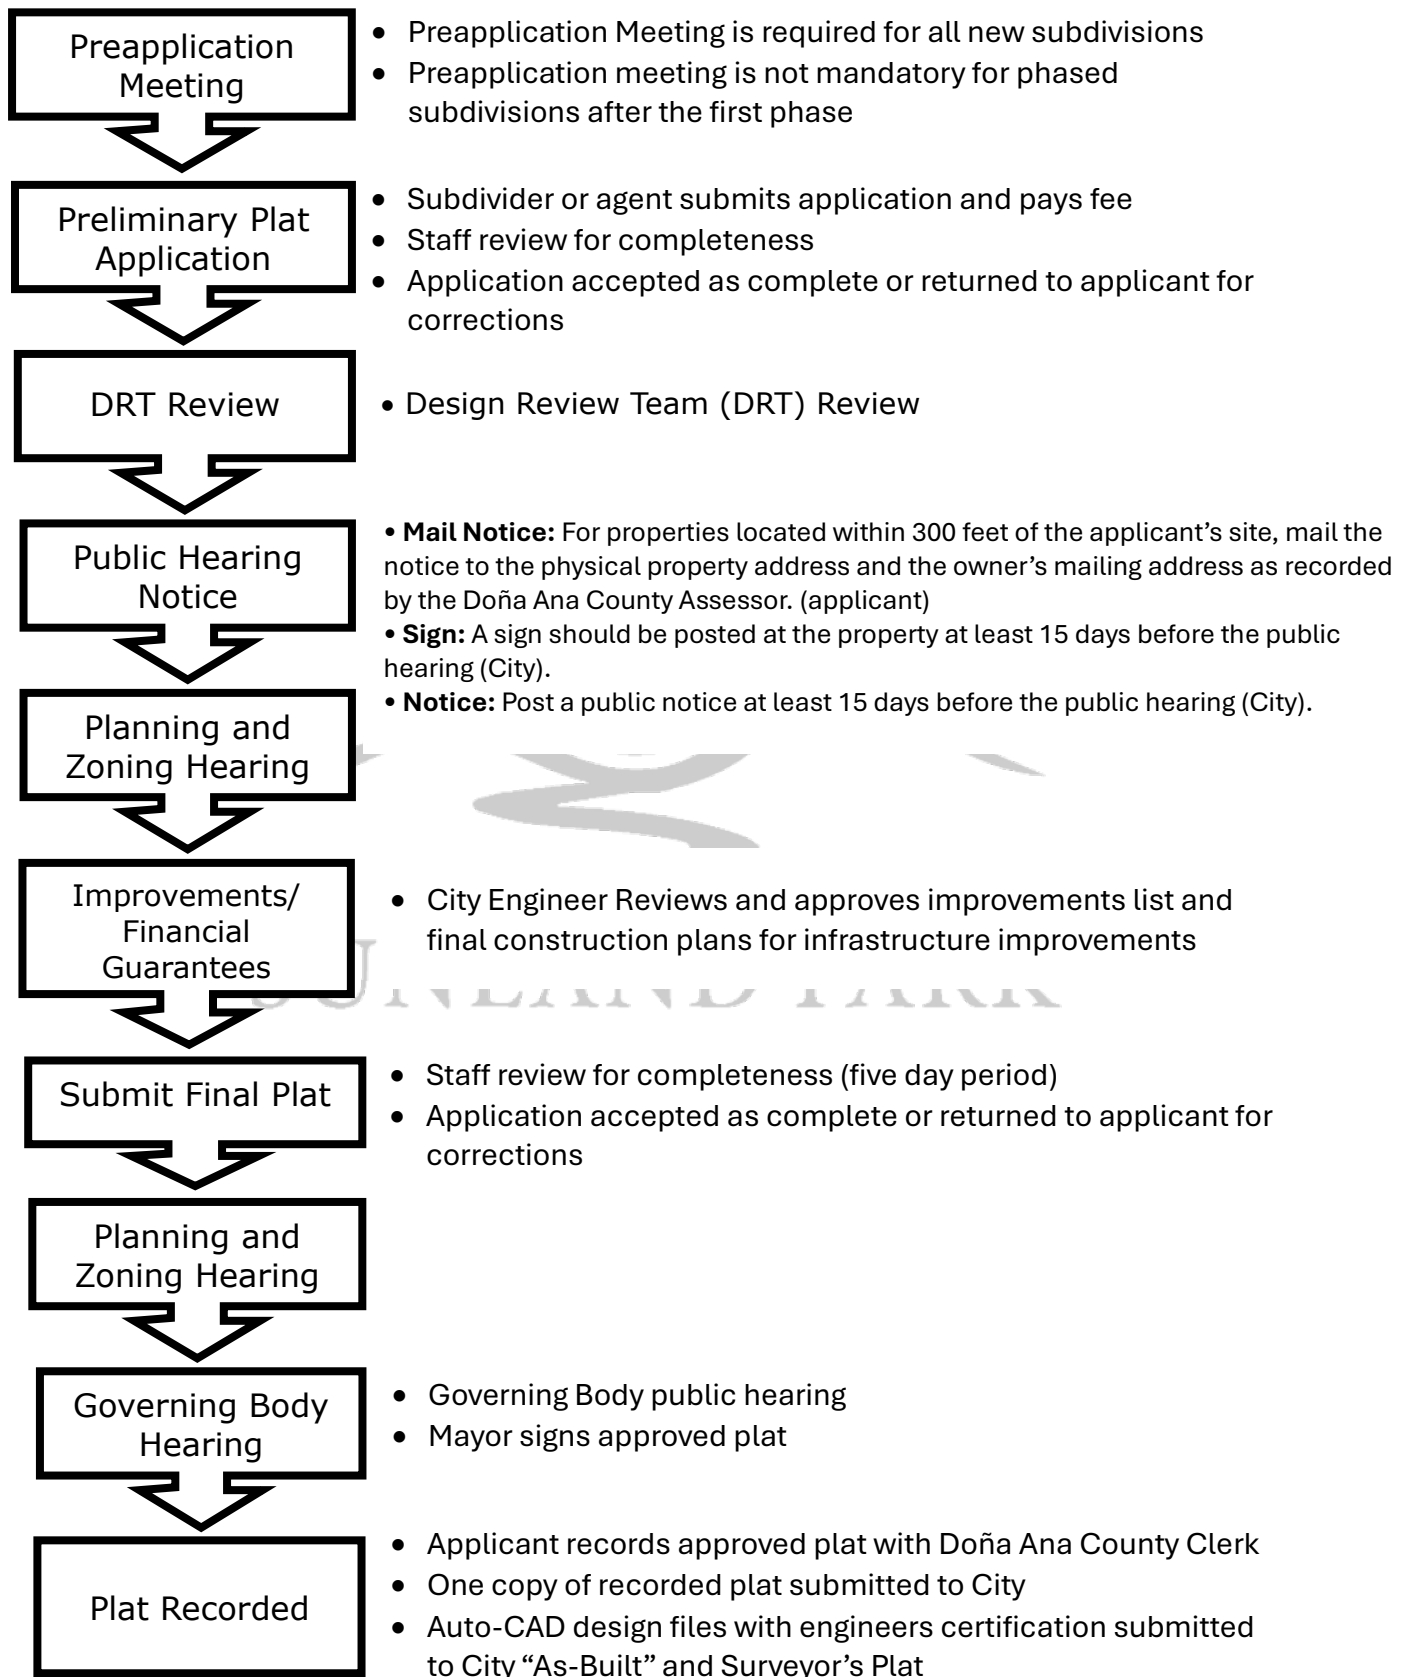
Preapplication Meeting

- Preapplication Meeting is required for all new subdivisions
- Preapplication meeting is not mandatory for phased subdivisions after the first phase

Preliminary Plat Application

- Subdivider or agent submits application and pays fee
- Staff review for completeness
- Application accepted as complete or returned to applicant for corrections

DRT Review

- Design Review Team (DRT) Review

Public Hearing Notice

- **Mail Notice:** For properties located within 300 feet of the applicant's site, mail the notice to the physical property address and the owner's mailing address as recorded by the Doña Ana County Assessor. (applicant)
- **Sign:** A sign should be posted at the property at least 15 days before the public hearing (City).
- **Notice:** Post a public notice at least 15 days before the public hearing (City).

Planning and Zoning Hearing

Improvements/ Financial Guarantees

- City Engineer Reviews and approves improvements list and final construction plans for infrastructure improvements

SUNLAND PARK

Submit Final Plat

- Staff review for completeness (five day period)
- Application accepted as complete or returned to applicant for corrections

Planning and Zoning Hearing

Governing Body Hearing

- Governing Body public hearing
- Mayor signs approved plat

Plat Recorded

- Applicant records approved plat with Doña Ana County Clerk
- One copy of recorded plat submitted to City
- Auto-CAD design files with engineers certification submitted to City "As-Built" and Surveyor's Plat